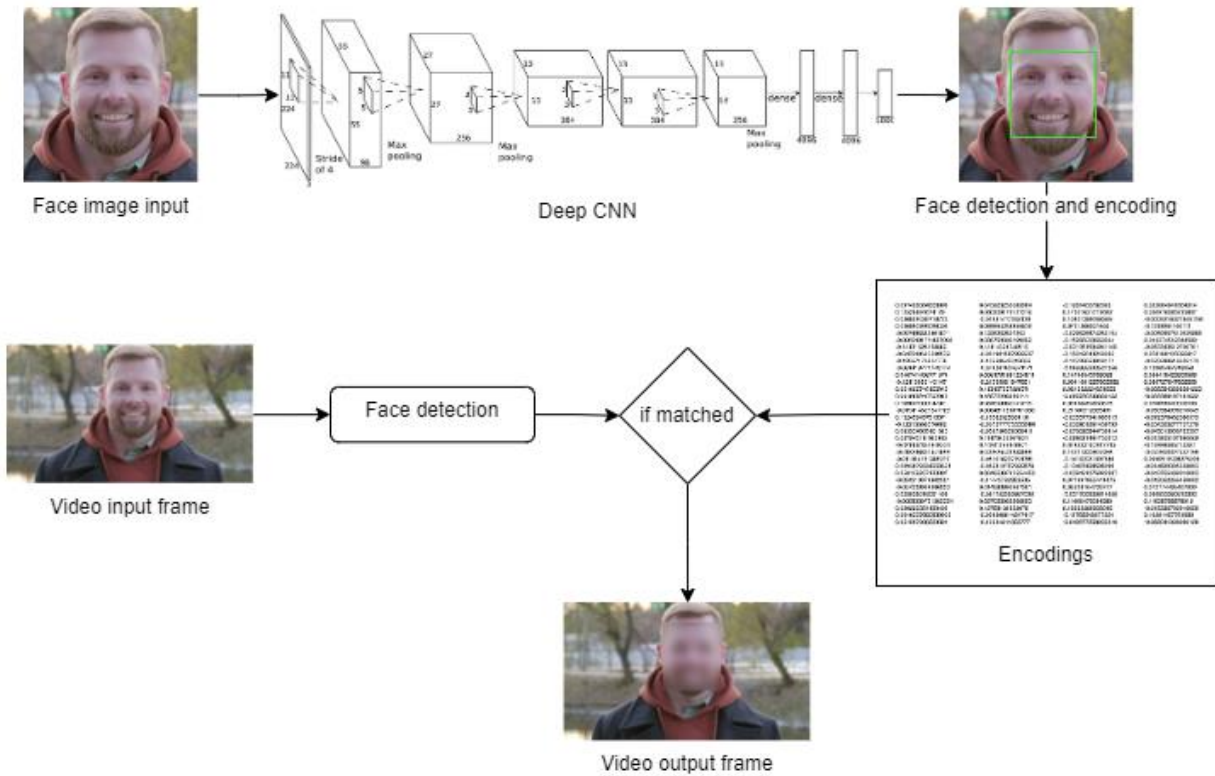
Face image input

224
224
11
11
Stride of 4
55
55
96
5
5
Max pooling
27
27
256
3
3
Max pooling
13
13
384
3
3
13
13
384
3
3
13
13
256
Max pooling
dense
dense
4096
4096
1000

Deep CNN

Face detection and encoding

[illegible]

Encodings

Video input frame

Face detection

if matched

Video output frame